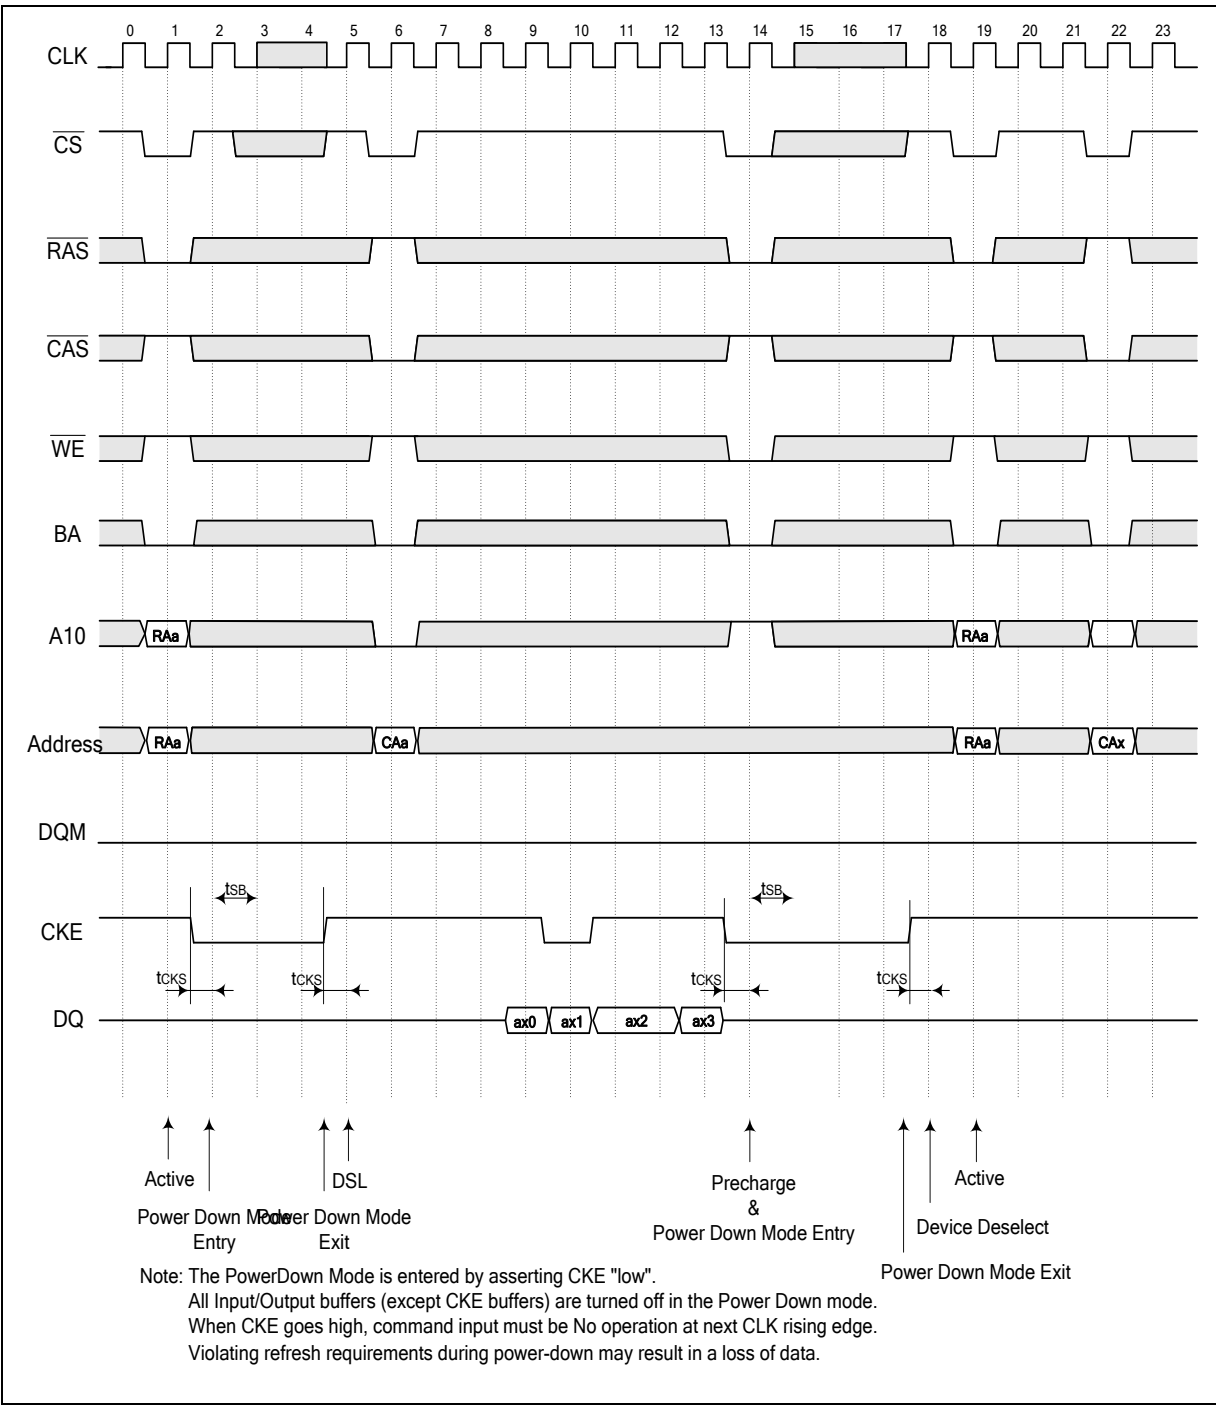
0 1 2 3 4 5 6 7 8 9 10 11 12 13 14 15 16 17 18 19 20 21 22 23

CLK

$\overline{CS}$

$\overline{RAS}$

$\overline{CAS}$

$\overline{WE}$

BA

A10 RAa RAa

Address RAa CAa RAa CAx

DQM

CKE $t_{SB}$ $t_{SB}$

$t_{CKS}$ $t_{CKS}$ $t_{CKS}$ $t_{CKS}$

DQ ax0 ax1 ax2 ax3

Active

Power Down Mode Entry

Power Down Mode Exit

DSL

Precharge & Power Down Mode Entry

Active

Device Deselect

Power Down Mode Exit

Note: The PowerDown Mode is entered by asserting CKE "low".
All Input/Output buffers (except CKE buffers) are turned off in the Power Down mode.
When CKE goes high, command input must be No operation at next CLK rising edge.
Violating refresh requirements during power-down may result in a loss of data.